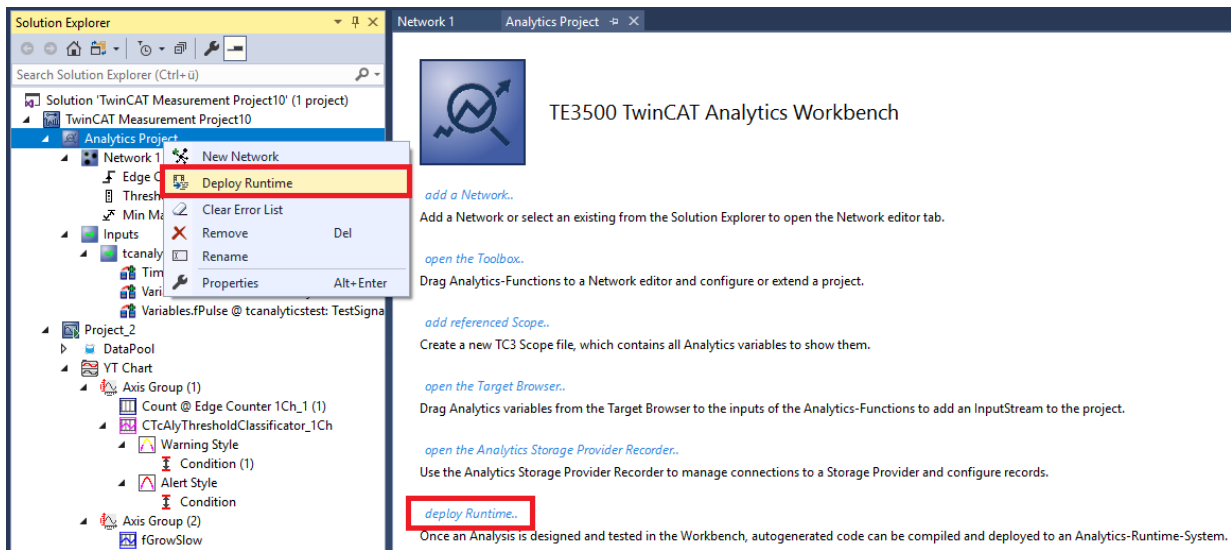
Solution Explorer

Search Solution Explorer (Ctrl+ü)

Solution 'TwinCAT Measurement Project10' (1 project)
TwinCAT Measurement Project10
Analytics Project
Network 1
Edge C
Thresh
Min Ma
Inputs
tcanaly
Tim
Vari
Variables.fPulse @ tcanalyticstest: TestSigna
Project_2
DataPool
YT Chart
Axis Group (1)
Count @ Edge Counter 1Ch_1 (1)
CTcAlyThresholdClassificator_1Ch
Warning Style
Condition (1)
Alert Style
Condition
Axis Group (2)
fGrowSlow

New Network
Deploy Runtime
Clear Error List
Remove Del
Rename
Properties Alt+Enter

Network 1
Analytics Project

TE3500 TwinCAT Analytics Workbench

add a Network..
Add a Network or select an existing from the Solution Explorer to open the Network editor tab.

open the Toolbox..
Drag Analytics-Functions to a Network editor and configure or extend a project.

add referenced Scope..
Create a new TC3 Scope file, which contains all Analytics variables to show them.

open the Target Browser..
Drag Analytics variables from the Target Browser to the inputs of the Analytics-Functions to add an InputStream to the project.

open the Analytics Storage Provider Recorder..
Use the Analytics Storage Provider Recorder to manage connections to a Storage Provider and configure records.

deploy Runtime..
Once an Analysis is designed and tested in the Workbench, autogenerated code can be compiled and deployed to an Analytics-Runtime-System.